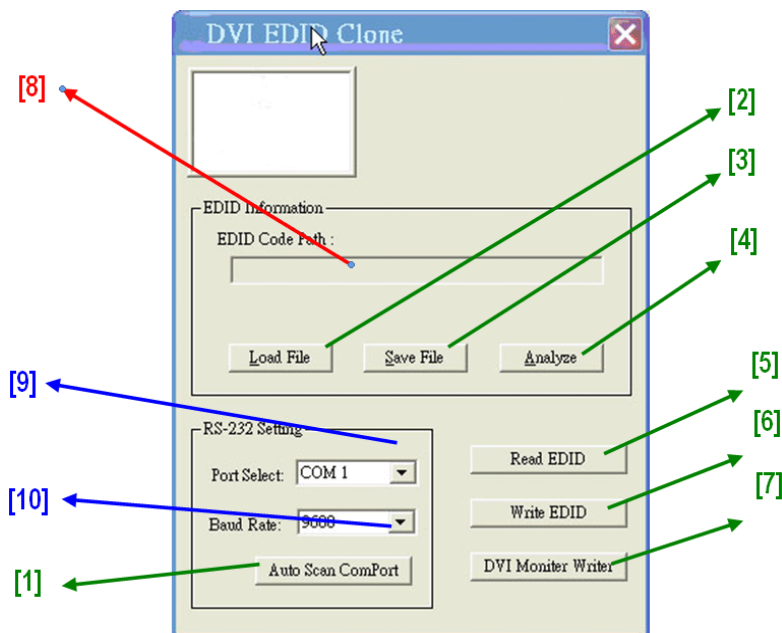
DVI EDID Clone

[8]

[2]

[3]

EDID Information

EDID Code Path :

[4]

Load File

Save File

Analyze

[5]

[9]

[6]

RS-232 Setting

Read EDID

Port Select: COM 1

[7]

[10]

Baud Rate: 9600

Write EDID

[1]

Auto Scan ComPort

DVI Moniter Writer